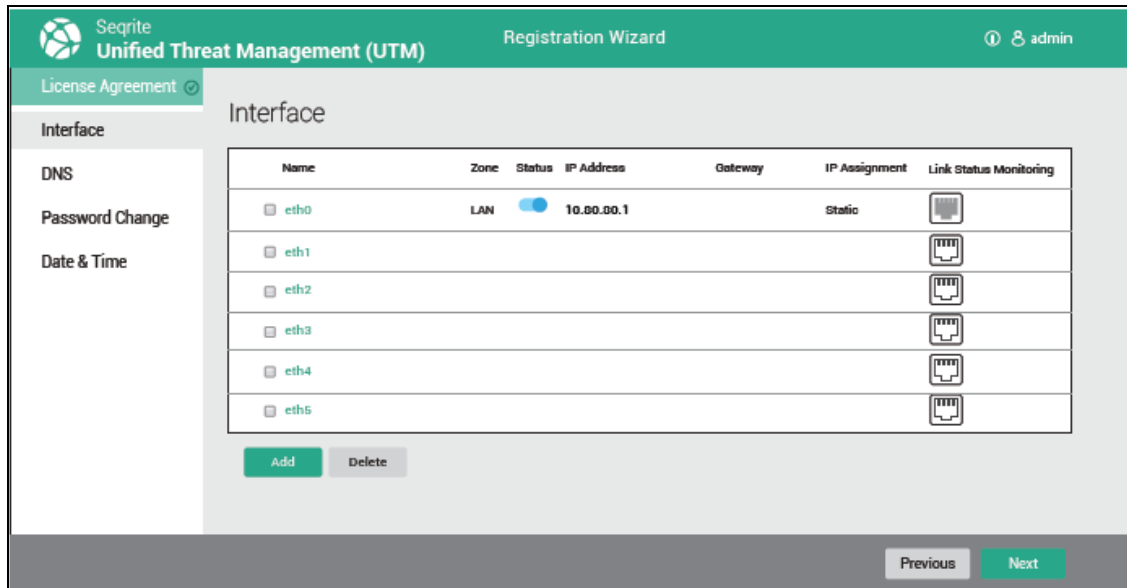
Seqrite
Unified Threat Management (UTM)

Registration Wizard

admin

License Agreement

Interface

DNS

Password Change

Date & Time

Interface

| Name | Zone | Status | IP Address | Gateway | IP Assignment | Link Status Monitoring |
|---|---|---|---|---|---|---|
| eth0 | LAN | | 10.80.80.1 | | Static | |
| eth1 | | | | | | |
| eth2 | | | | | | |
| eth3 | | | | | | |
| eth4 | | | | | | |
| eth5 | | | | | | |

Add
Delete

Previous
Next